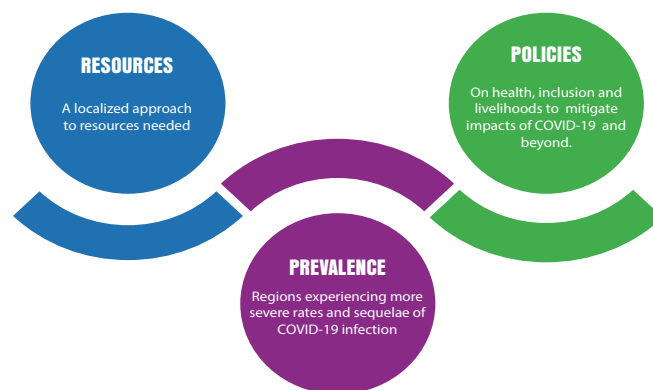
RESOURCES

A localized approach to resources needed

POLICIES

On health, inclusion and livelihoods to mitigate impacts of COVID-19 and beyond.

PREVALENCE

Regions experiencing more severe rates and sequelae of COVID-19 infection